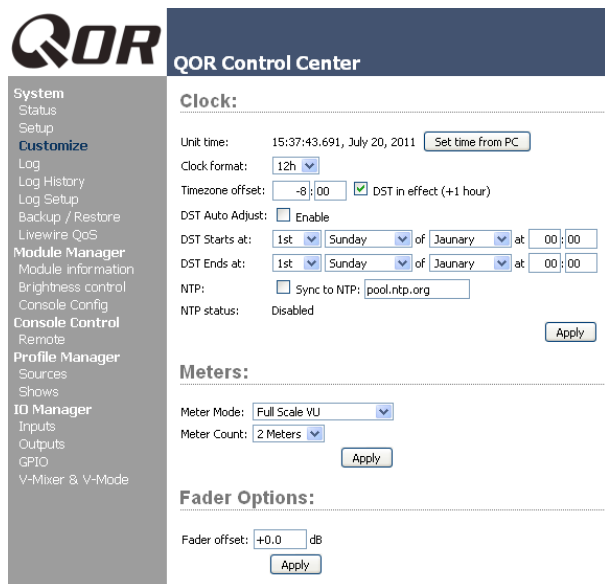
QOR

QOR Control Center

System
Status
Setup
Customize
Log
Log History
Log Setup
Backup / Restore
Livewire QoS
Module Manager
Module information
Brightness control
Console Config
Console Control
Remote
Profile Manager
Sources
Shows
IO Manager
Inputs
Outputs
GPIO
V-Mixer & V-Mode

Clock:

Unit time: 15:37:43.691, July 20, 2011 Set time from PC
Clock format: 12h
Timezone offset: -8 : 00 DST in effect (+1 hour)
DST Auto Adjust: Enable
DST Starts at: 1st Sunday of Jaunary at 00 : 00
DST Ends at: 1st Sunday of Jaunary at 00 : 00
NTP: Sync to NTP: pool.ntp.org
NTP status: Disabled
Apply

Meters:

Meter Mode: Full Scale VU
Meter Count: 2 Meters
Apply

Fader Options:

Fader offset: +0.0 dB
Apply